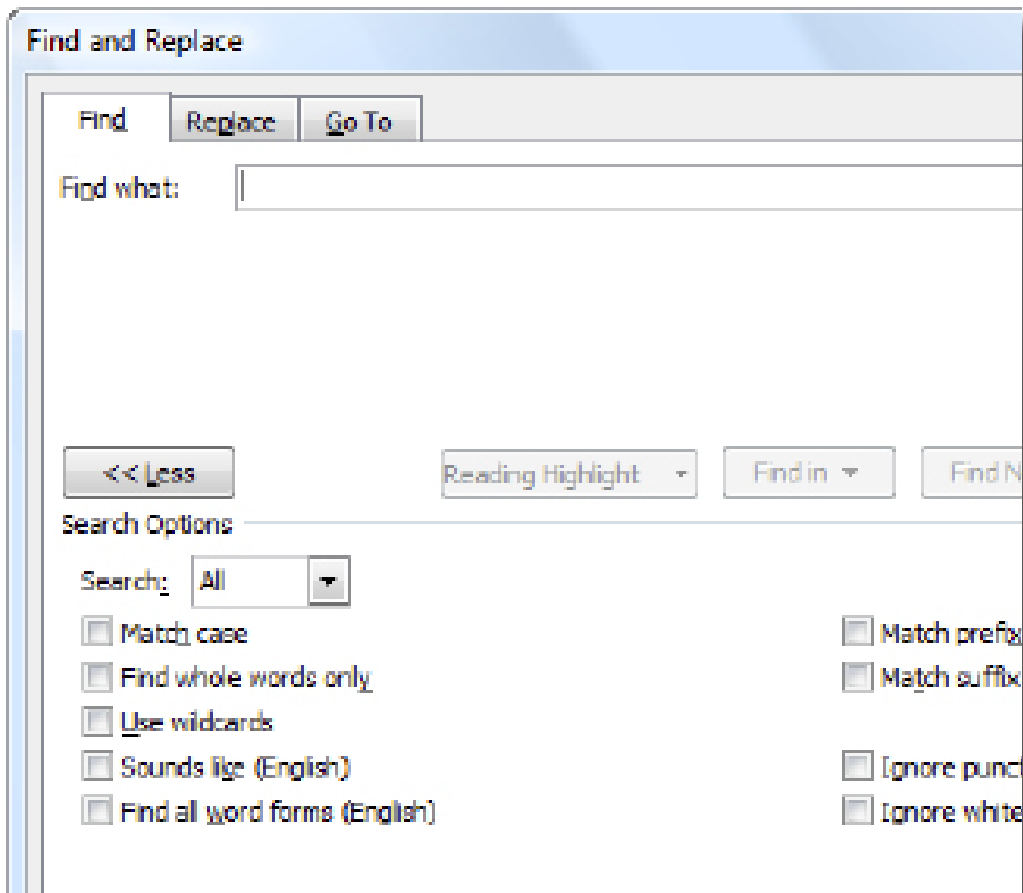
Find and Replace

Find | Replace | Go To

Find what:

<< Less | Reading Highlight | Find in | Find N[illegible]

Search Options

Search: All

Match case

Find whole words only

Use wildcards

Sounds like (English)

Find all word forms (English)

Match prefix

Match suffix

Ignore punct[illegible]

Ignore white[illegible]